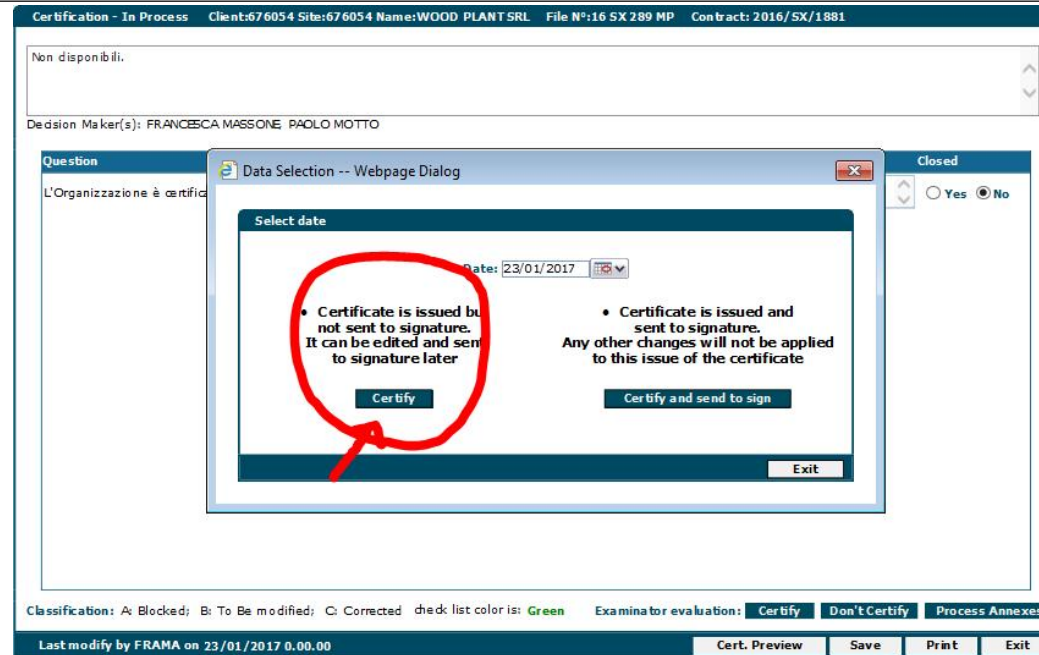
Certification - In Process   Client:676054 Site:676054 Name:WOOD PLANT SRL   File Nº:16 SX 289 MP   Contract: 2016/SX/1881

Non disponibili.

Decision Maker(s): FRANCESCA MASSONE, PAOLO MOTTO

Question

L'Organizzazione è certifica

Closed

Yes No

Data Selection -- Webpage Dialog

Select date

Date: 23/01/2017

• Certificate is issued bu not sent to signature. It can be edited and sent to signature later

Certify

• Certificate is issued and sent to signature. Any other changes will not be applied to this issue of the certificate

Certify and send to sign

Exit

Classification: A: Blocked; B: To Be modified; C: Corrected   check list color is: Green   Examinator evaluation: Certify   Don't Certify   Process Annexes

Last modify by FRAMA on 23/01/2017 0.00.00   Cert. Preview   Save   Print   Exit